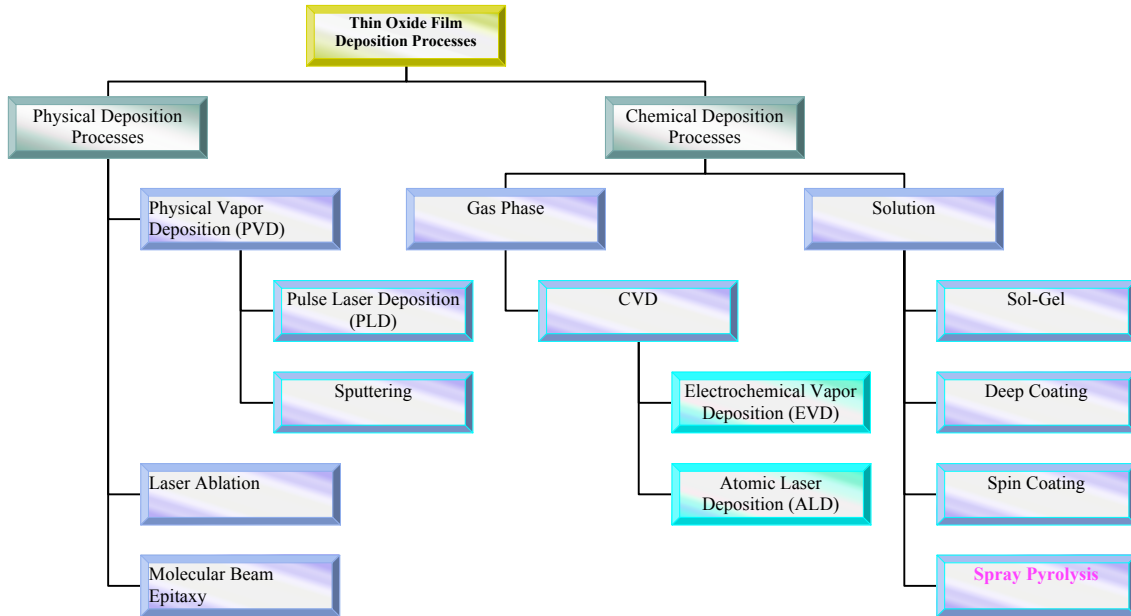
Thin Oxide Film Deposition Processes

Physical Deposition Processes

Physical Vapor Deposition (PVD)

Pulse Laser Deposition (PLD)

Sputtering

Laser Ablation

Molecular Beam Epitaxy

Chemical Deposition Processes

Gas Phase

CVD

Electrochemical Vapor Deposition (EVD)

Atomic Laser Deposition (ALD)

Solution

Sol-Gel

Deep Coating

Spin Coating

Spray Pyrolysis